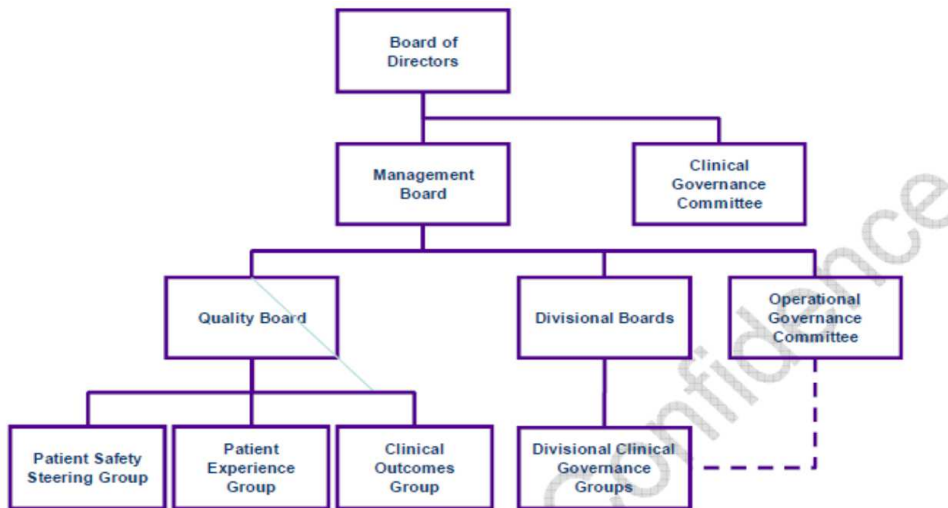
Board of Directors

Management Board

Clinical Governance Committee

Quality Board

Divisional Boards

Operational Governance Committee

Patient Safety Steering Group

Patient Experience Group

Clinical Outcomes Group

Divisional Clinical Governance Groups

Confidence